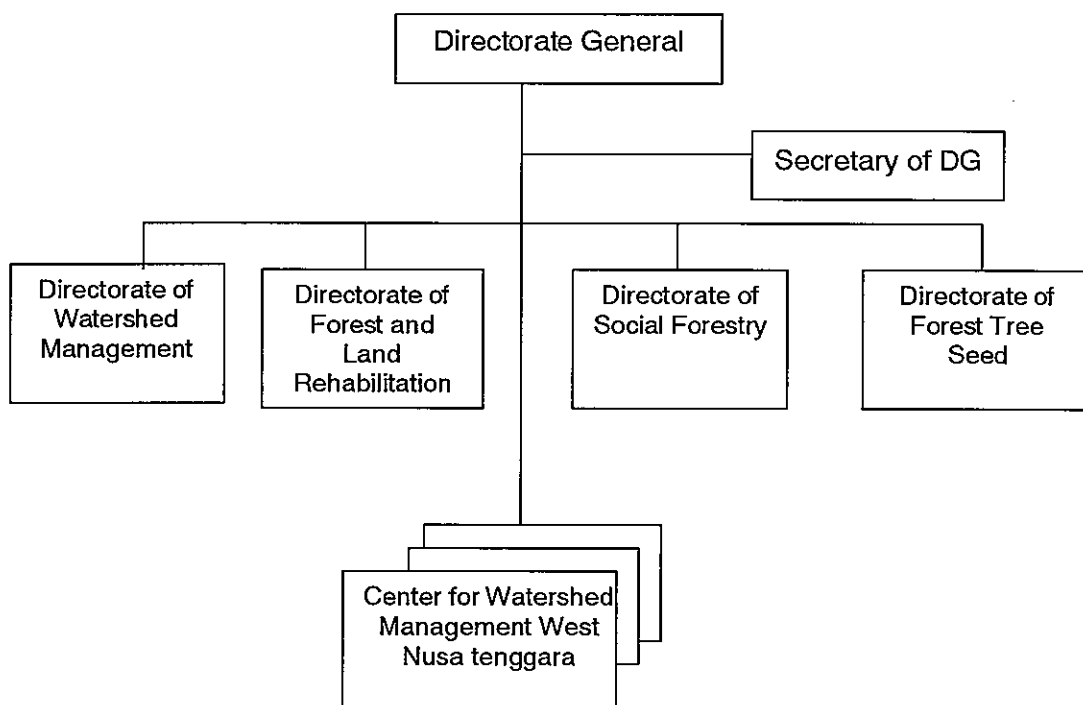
Directorate General

Secretary of DG

Directorate of Watershed Management

Directorate of Forest and Land Rehabilitation

Directorate of Social Forestry

Directorate of Forest Tree Seed

Center for Watershed Management West Nusa tenggara